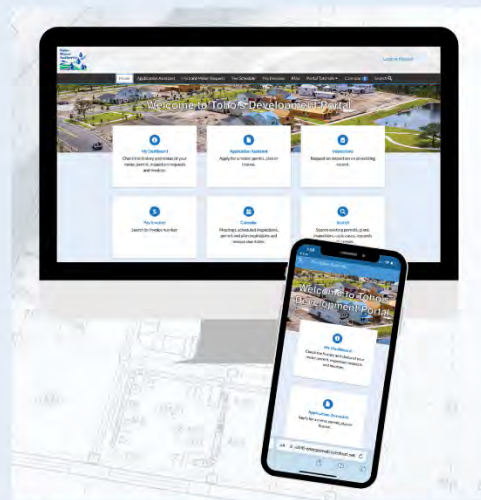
Tohos Water Authority

Log in / Register

Home | Application Assistant | Fire Hydrant Meter Request | Fee Schedule | Pay Invoices | Maps | Portal Tutorials | Calendar | Search

Welcome to Tohos Development Portal

My Dashboard
Check the history and status of your review, permits, inspection requests and invoices.

Application Assistant
Apply for a review, permit, plan or license.

Inspections
Request an inspection on an existing record.

Pay Invoice
Search by invoice number.

Calendar
Meetings, scheduled inspections, permit and plan expirations and renewal due dates.

Search
Search existing permits, plans, inspections, code cases, requests or licenses.

Welcome to Tohos Development Portal

My Dashboard
Check the history and status of your review, permits, inspection requests and invoices.

Application Assistant
Apply for a review, permit, plan or license.

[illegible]